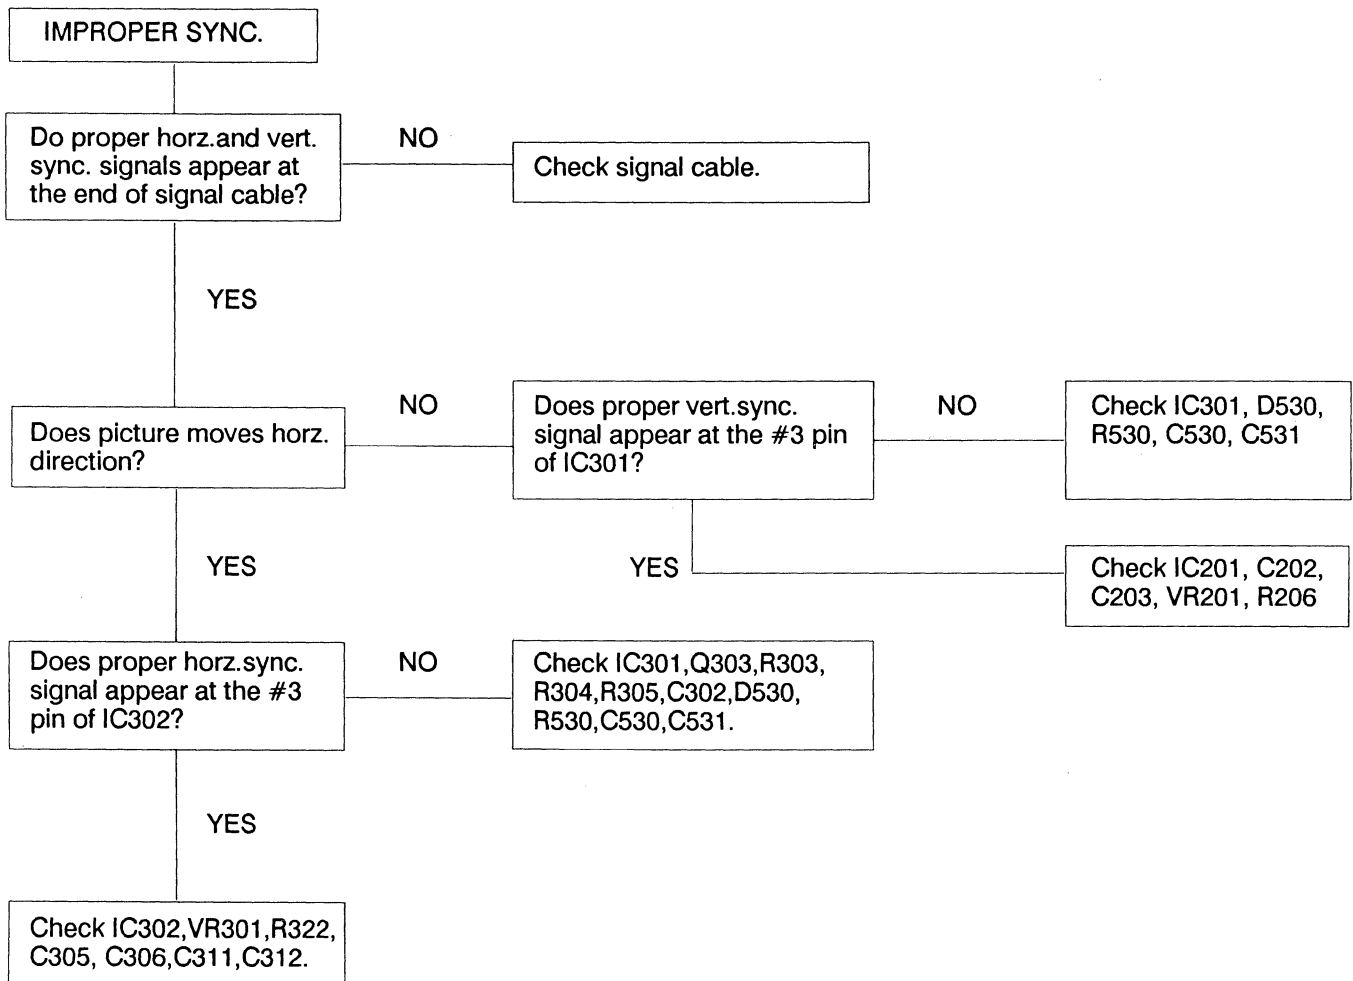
IMPROPER SYNC.

Do proper horz.and vert. sync. signals appear at the end of signal cable?

NO

Check signal cable.

YES

Does picture moves horz. direction?

NO

Does proper vert.sync. signal appear at the #3 pin of IC301?

NO

Check IC301, D530, R530, C530, C531

YES

Check IC201, C202, C203, VR201, R206

YES

Does proper horz.sync. signal appear at the #3 pin of IC302?

NO

Check IC301,Q303,R303, R304,R305,C302,D530, R530,C530,C531.

YES

Check IC302,VR301,R322, C305, C306,C311,C312.